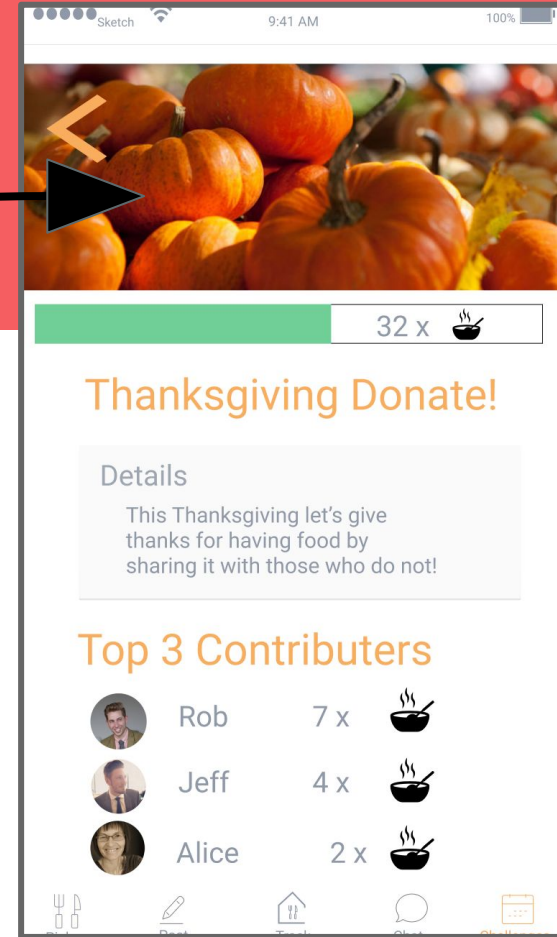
●●●●● Sketch 9:41 AM 100%

<

32 x

Thanksgiving Donate!

Details

This Thanksgiving let's give thanks for having food by sharing it with those who do not!

Top 3 Contributers

Rob 7 x

Jeff 4 x

Alice 2 x

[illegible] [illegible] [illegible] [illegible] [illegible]